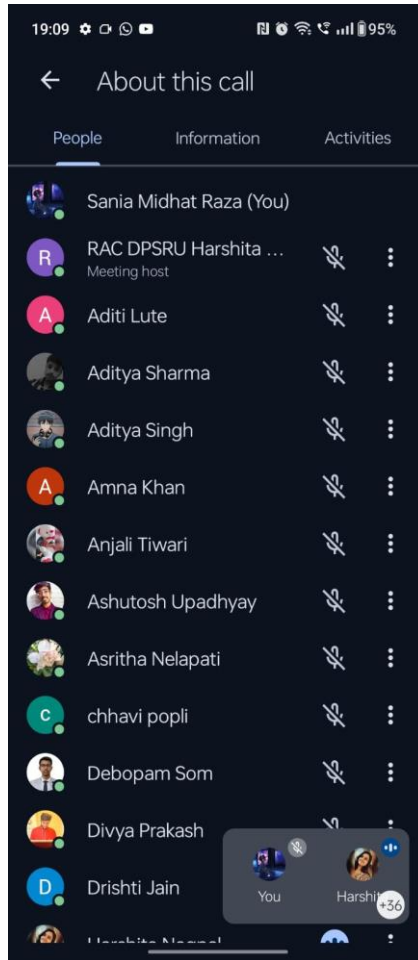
19:09 95%

About this call

People Information Activities

Sania Midhat Raza (You)

R RAC DPSRU Harshita ...
Meeting host

A Aditi Lute

Aditya Sharma

Aditya Singh

A Amna Khan

Anjali Tiwari

Ashutosh Upadhyay

Asritha Nelapati

C chhavi popli

Debopam Som

Divya Prakash

D Drishti Jain

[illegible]

You Harshit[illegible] +36